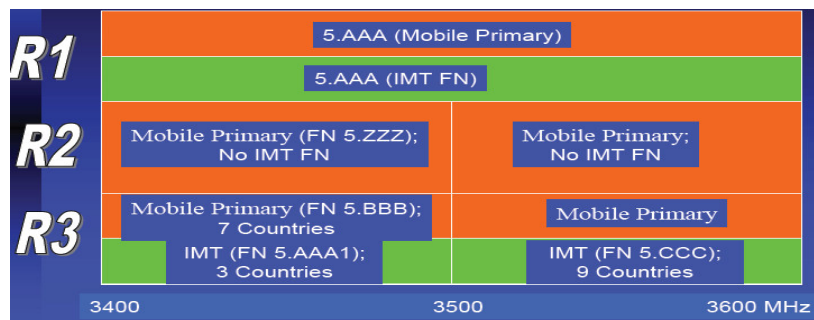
R1

5.AAA (Mobile Primary)

5.AAA (IMT FN)

R2

Mobile Primary (FN 5.ZZZ); No IMT FN

Mobile Primary; No IMT FN

R3

Mobile Primary (FN 5.BBB); 7 Countries

Mobile Primary

IMT (FN 5.AAA1); 3 Countries

IMT (FN 5.CCC); 9 Countries

3400

3500

3600 MHz